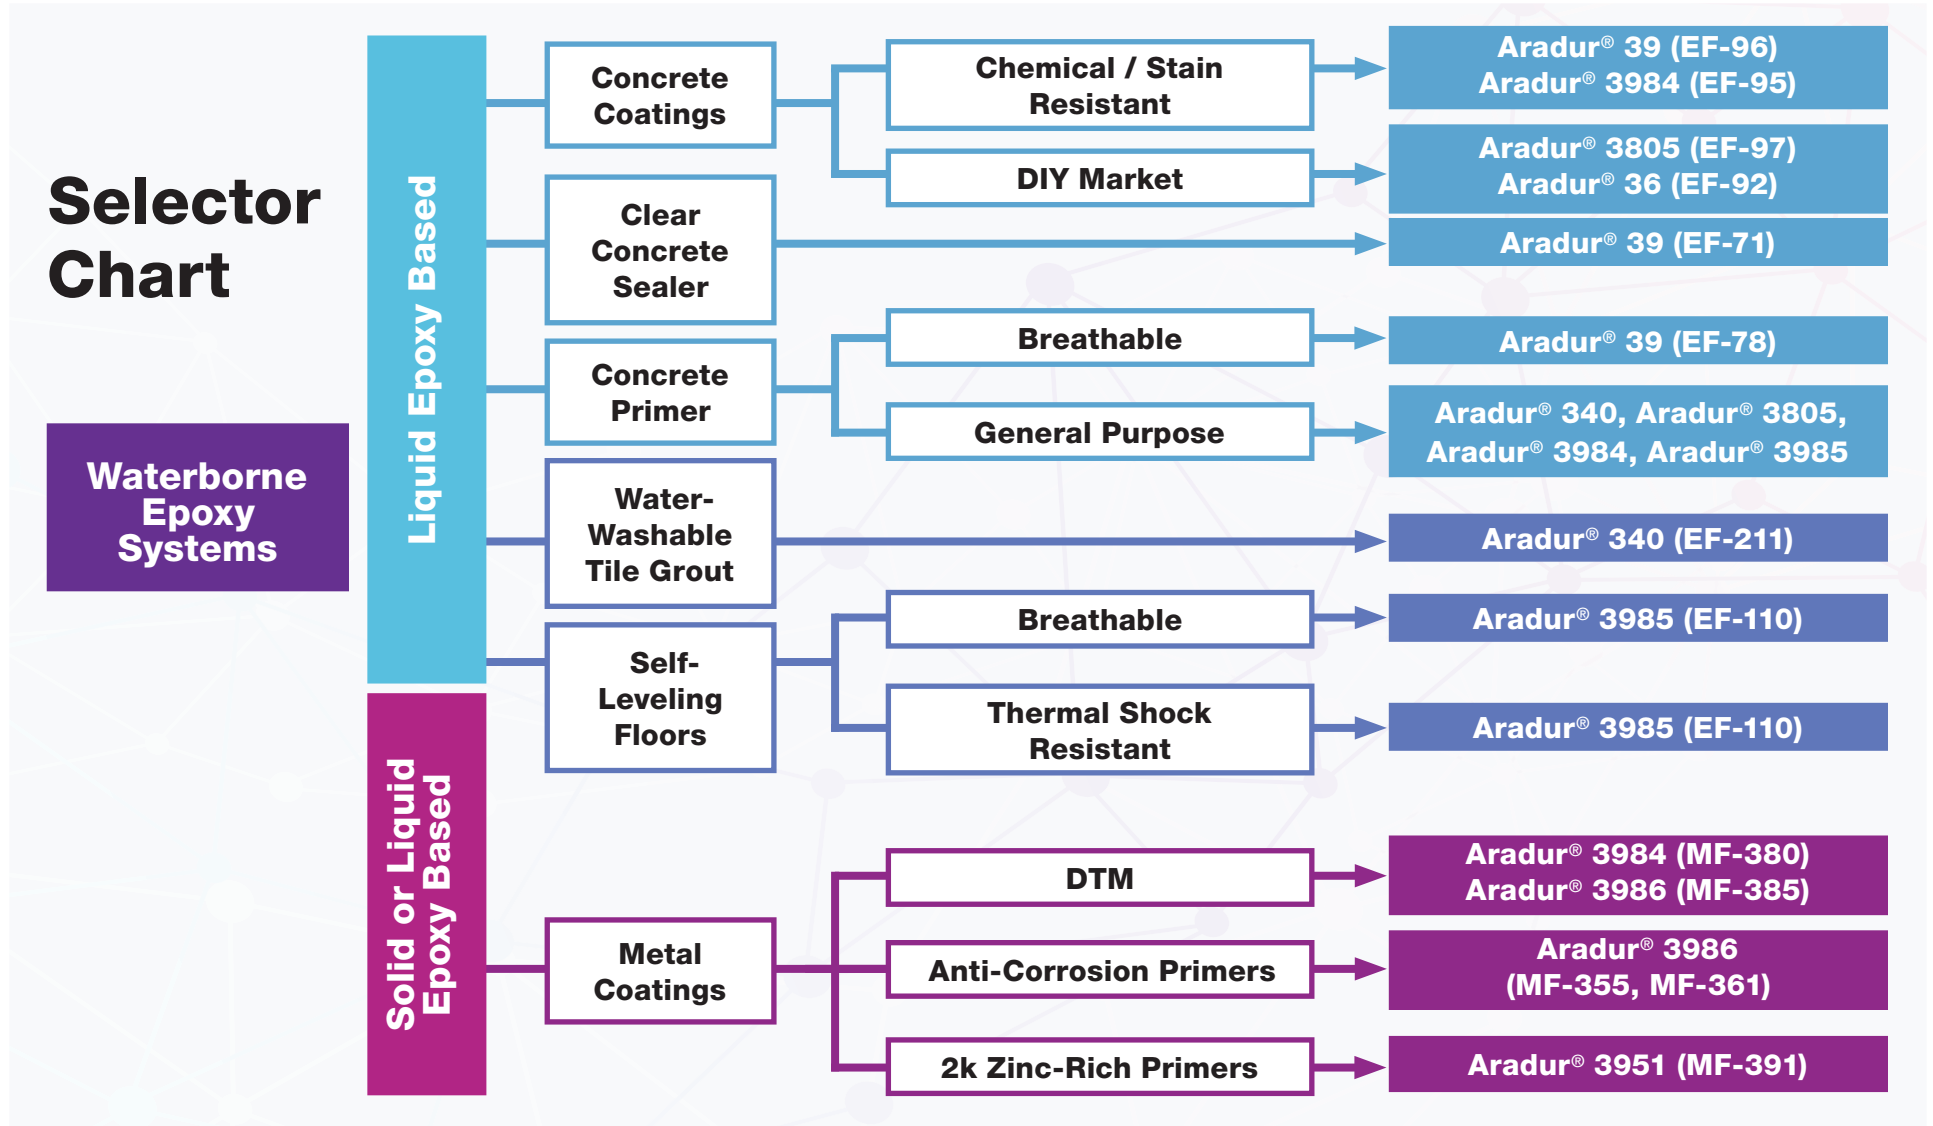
Selector Chart

Waterborne Epoxy Systems

Liquid Epoxy Based

Solid or Liquid Epoxy Based

Concrete Coatings

Chemical / Stain Resistant

Aradur® 39 (EF-96)
Aradur® 3984 (EF-95)

DIY Market

Aradur® 3805 (EF-97)
Aradur® 36 (EF-92)

Clear Concrete Sealer

Aradur® 39 (EF-71)

Concrete Primer

Breathable

Aradur® 39 (EF-78)

General Purpose

Aradur® 340, Aradur® 3805, Aradur® 3984, Aradur® 3985

Water-Washable Tile Grout

Aradur® 340 (EF-211)

Self-Leveling Floors

Breathable

Aradur® 3985 (EF-110)

Thermal Shock Resistant

Aradur® 3985 (EF-110)

Metal Coatings

DTM

Aradur® 3984 (MF-380)
Aradur® 3986 (MF-385)

Anti-Corrosion Primers

Aradur® 3986 (MF-355, MF-361)

2k Zinc-Rich Primers

Aradur® 3951 (MF-391)